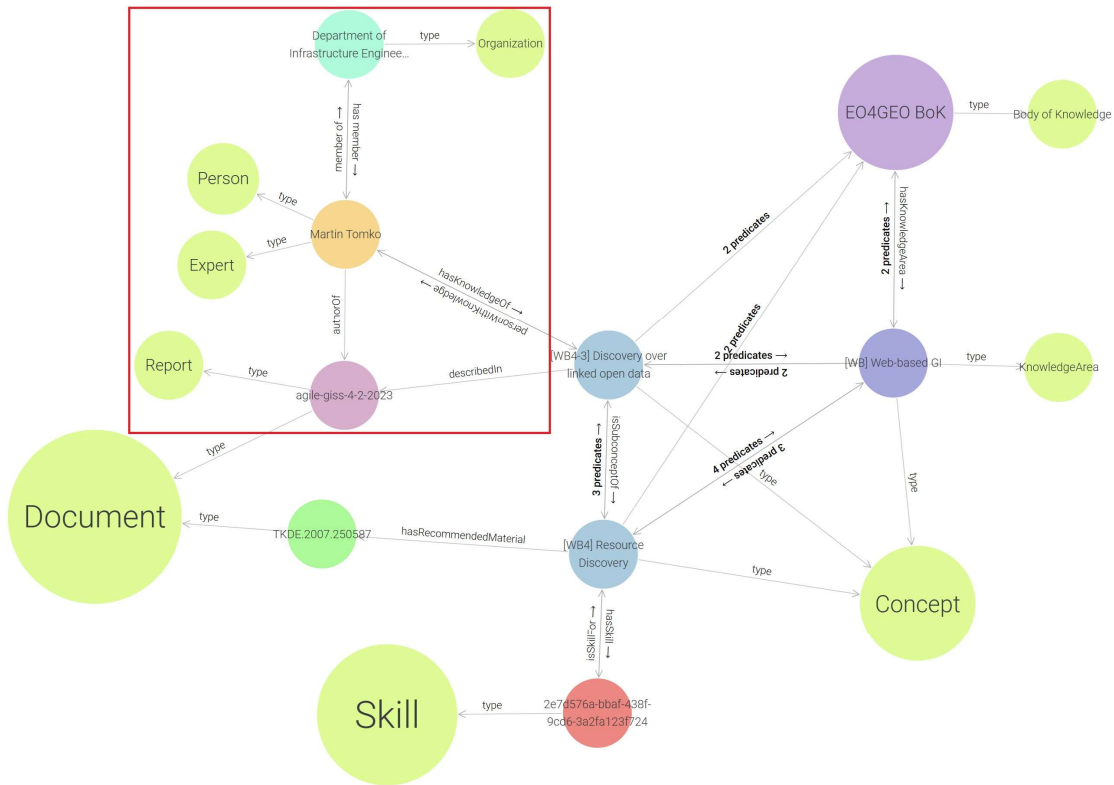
Department of Infrastructure Enginee...

type

Organization

member of →

has member →

Person

type

Martin Tomko

type

Expert

author of

hasKnowledgeOf →

← personWithKnowledge

Report

type

agile-giss-4-2-2023

describedIn

[WB4-3] Discovery over linked open data

EO4GEO BoK

type

Body of Knowledge

2 predicates

2 predicates

hasKnowledgeArea →

2 predicates →

2 predicates →

← 2 predicates

[WB] Web-based GI

type

KnowledgeArea

type

Document

type

isSubconceptOf →

3 predicates →

4 predicates →

← 3 predicates

type

type

TKDE.2007.250587

hasRecommendedMaterial

[WB4] Resource Discovery

type

Concept

isSkillFor →

hasSkill →

Skill

type

2e7d576a-bbaf-438f-9cd6-3a2fa123f724